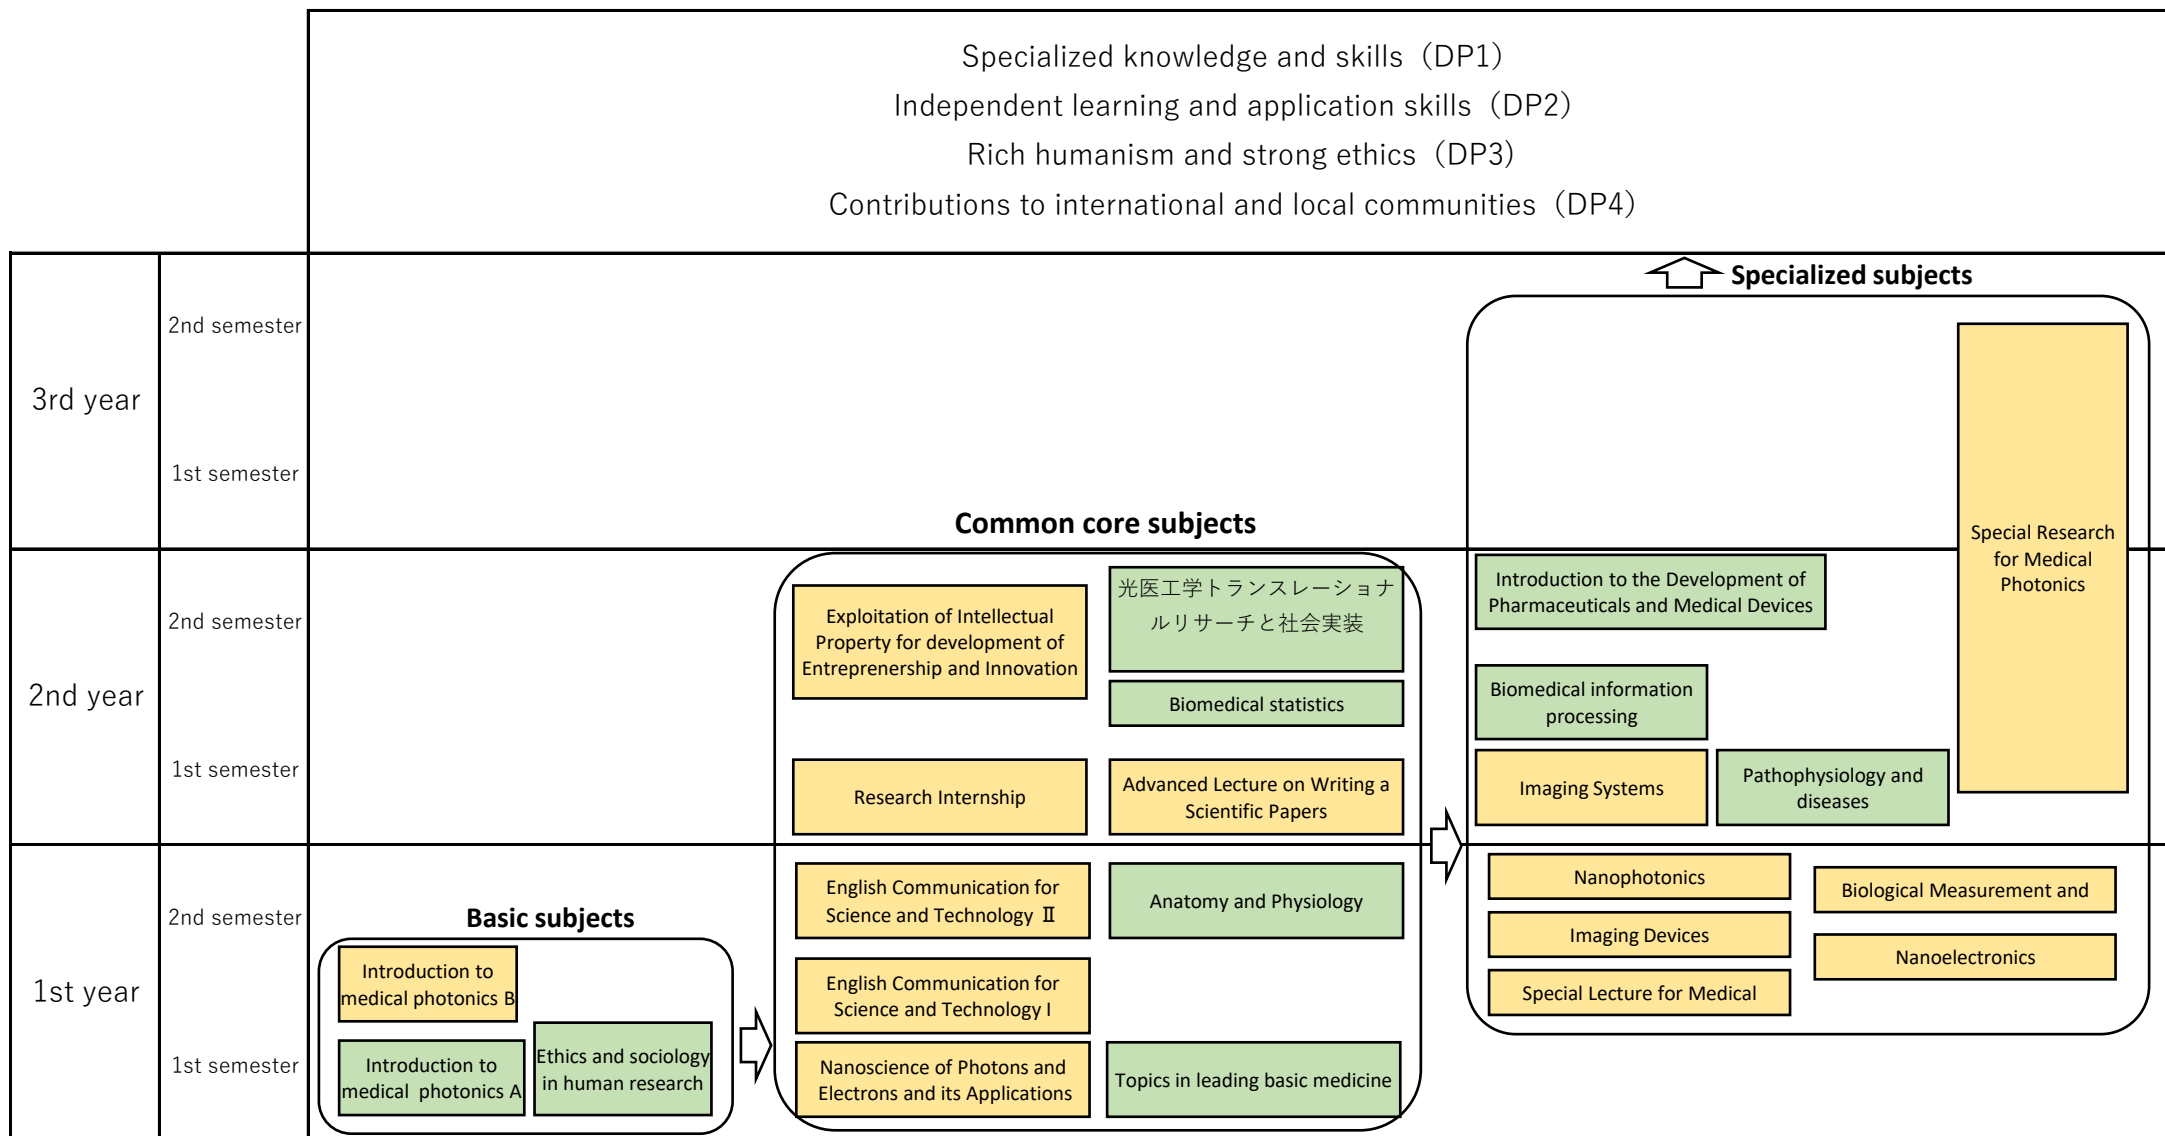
Specialized knowledge and skills（DP1）
Independent learning and application skills（DP2）
Rich humanism and strong ethics（DP3）
Contributions to international and local communities（DP4）

3rd year
2nd semester
1st semester

2nd year
2nd semester
1st semester

1st year
2nd semester
1st semester

Specialized subjects

Special Research for Medical Photonics

Introduction to the Development of Pharmaceuticals and Medical Devices

Biomedical information processing

Imaging Systems

Pathophysiology and diseases

Nanophotonics

Biological Measurement and

Imaging Devices

Nanoelectronics

Special Lecture for Medical

Common core subjects

Exploitation of Intellectual Property for development of Entrepreneurship and Innovation

光医工学トランスレーショナルリサーチと社会実装

Biomedical statistics

Research Internship

Advanced Lecture on Writing a Scientific Papers

English Communication for Science and Technology Ⅱ

Anatomy and Physiology

English Communication for Science and Technology I

Nanoscience of Photons and Electrons and its Applications

Topics in leading basic medicine

Basic subjects

Introduction to medical photonics B

Introduction to medical photonics A

Ethics and sociology in human research